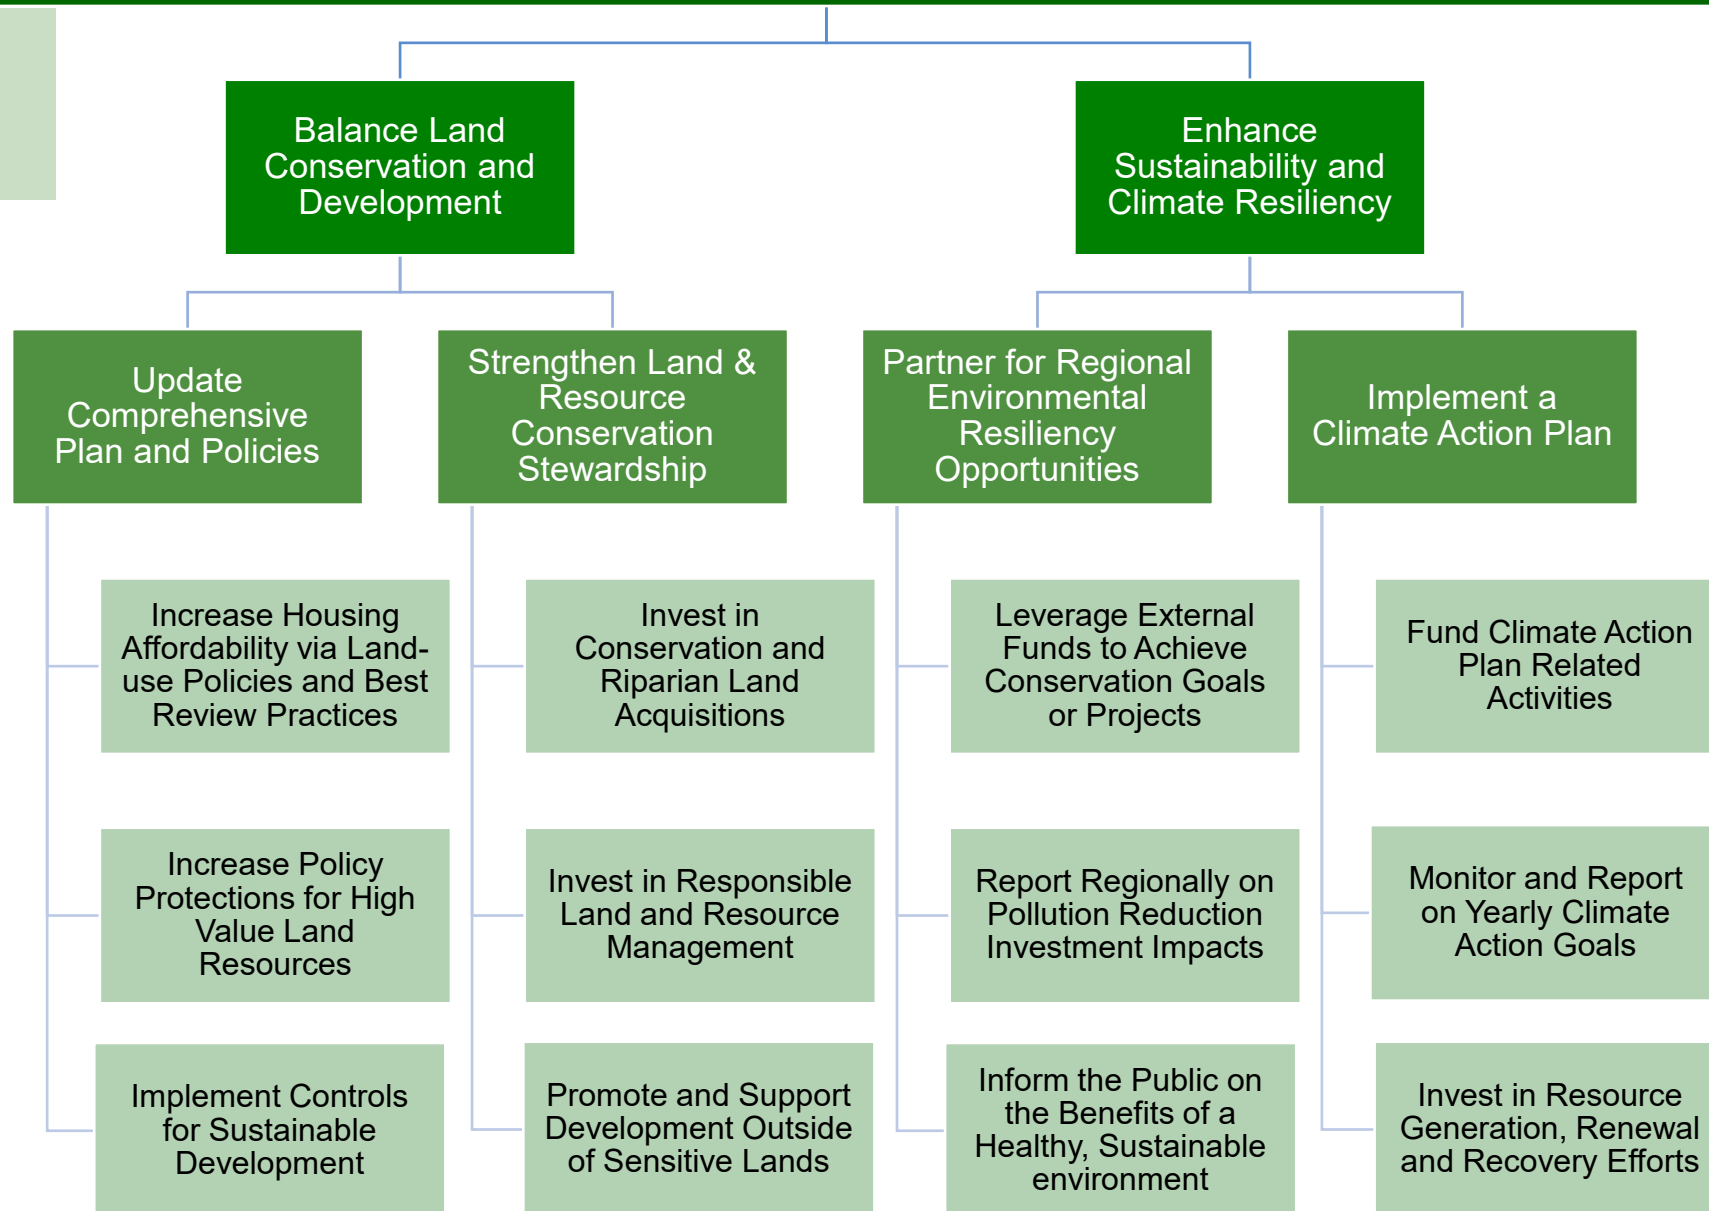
Balance Land Conservation and Development

Enhance Sustainability and Climate Resiliency

Update Comprehensive Plan and Policies

Increase Housing Affordability via Land-use Policies and Best Review Practices

Increase Policy Protections for High Value Land Resources

Implement Controls for Sustainable Development

Strengthen Land & Resource Conservation Stewardship

Invest in Conservation and Riparian Land Acquisitions

Invest in Responsible Land and Resource Management

Promote and Support Development Outside of Sensitive Lands

Partner for Regional Environmental Resiliency Opportunities

Leverage External Funds to Achieve Conservation Goals or Projects

Report Regionally on Pollution Reduction Investment Impacts

Inform the Public on the Benefits of a Healthy, Sustainable environment

Implement a Climate Action Plan

Fund Climate Action Plan Related Activities

Monitor and Report on Yearly Climate Action Goals

Invest in Resource Generation, Renewal and Recovery Efforts